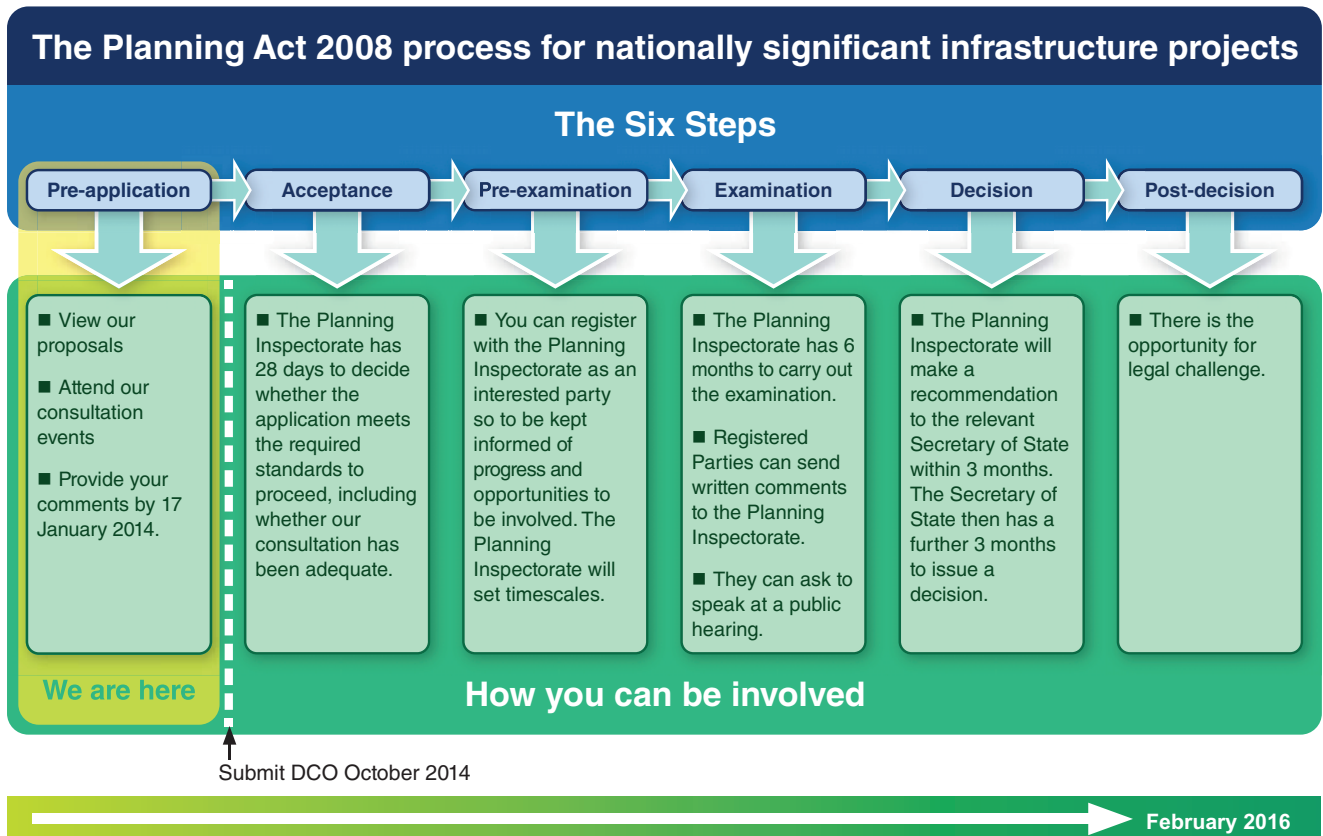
The Planning Act 2008 process for nationally significant infrastructure projects

The Six Steps

Pre-application

Acceptance

Pre-examination

Examination

Decision

Post-decision

■ View our proposals

■ Attend our consultation events

■ Provide your comments by 17 January 2014.

■ The Planning Inspectorate has 28 days to decide whether the application meets the required standards to proceed, including whether our consultation has been adequate.

■ You can register with the Planning Inspectorate as an interested party so to be kept informed of progress and opportunities to be involved. The Planning Inspectorate will set timescales.

■ The Planning Inspectorate has 6 months to carry out the examination.

■ Registered Parties can send written comments to the Planning Inspectorate.

■ They can ask to speak at a public hearing.

■ The Planning Inspectorate will make a recommendation to the relevant Secretary of State within 3 months. The Secretary of State then has a further 3 months to issue a decision.

■ There is the opportunity for legal challenge.

We are here

How you can be involved

Submit DCO October 2014

February 2016